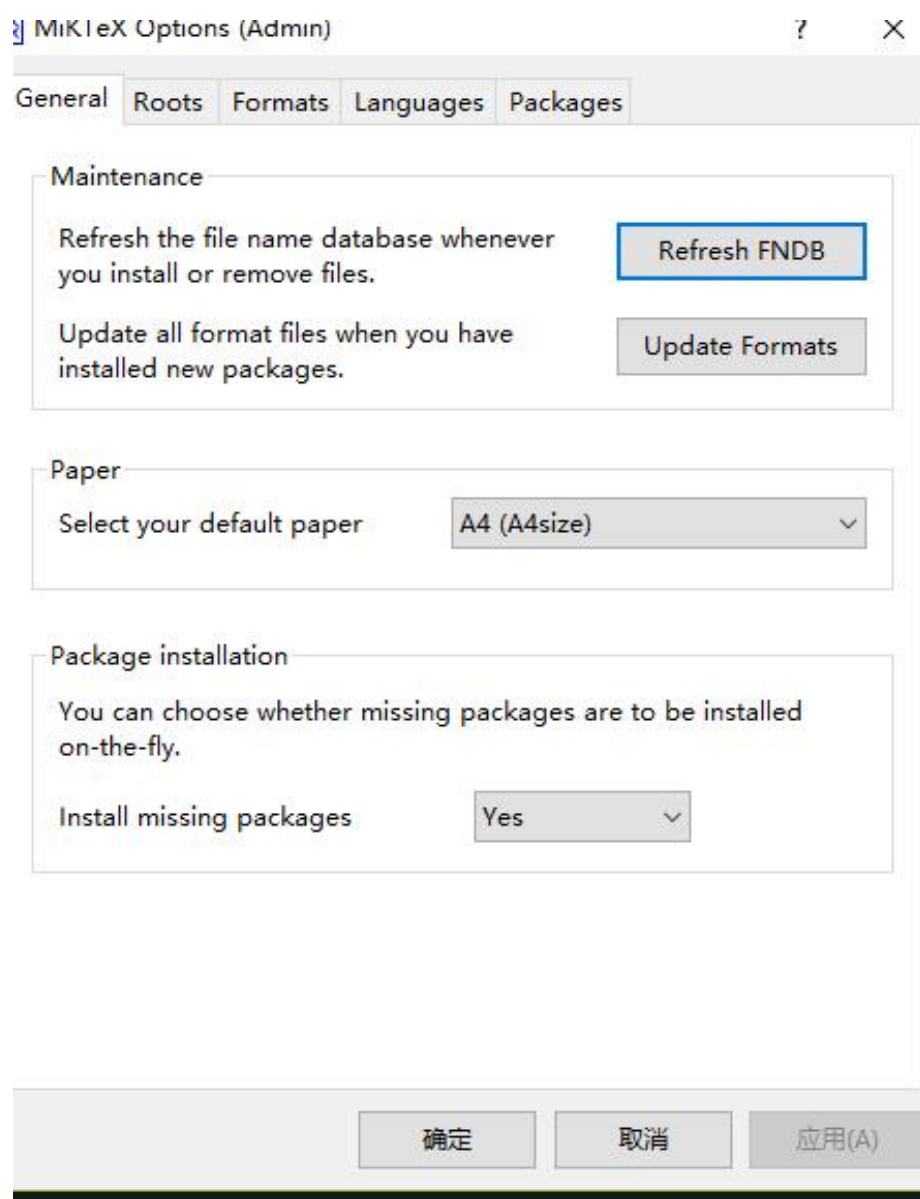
MiKTeX Options (Admin)

?

×

General | Roots | Formats | Languages | Packages

Maintenance

Refresh the file name database whenever you install or remove files.

Refresh FNDB

Update all format files when you have installed new packages.

Update Formats

Paper

Select your default paper

A4 (A4size)

Package installation

You can choose whether missing packages are to be installed on-the-fly.

Install missing packages

Yes

确定

取消

应用(A)